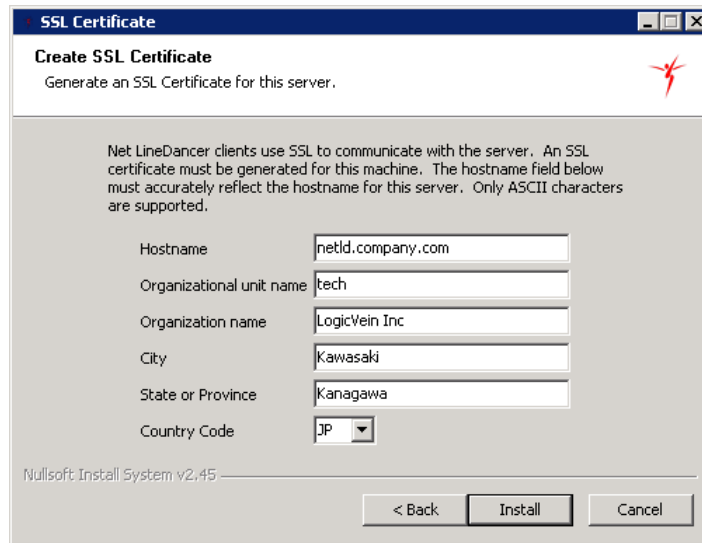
SSL Certificate

Create SSL Certificate
Generate an SSL Certificate for this server.

Net LineDancer clients use SSL to communicate with the server. An SSL certificate must be generated for this machine. The hostname field below must accurately reflect the hostname for this server. Only ASCII characters are supported.

Hostname netld.company.com
Organizational unit name tech
Organization name LogicVein Inc
City Kawasaki
State or Province Kanagawa
Country Code JP

Nullsoft Install System v2.45

< Back Install Cancel